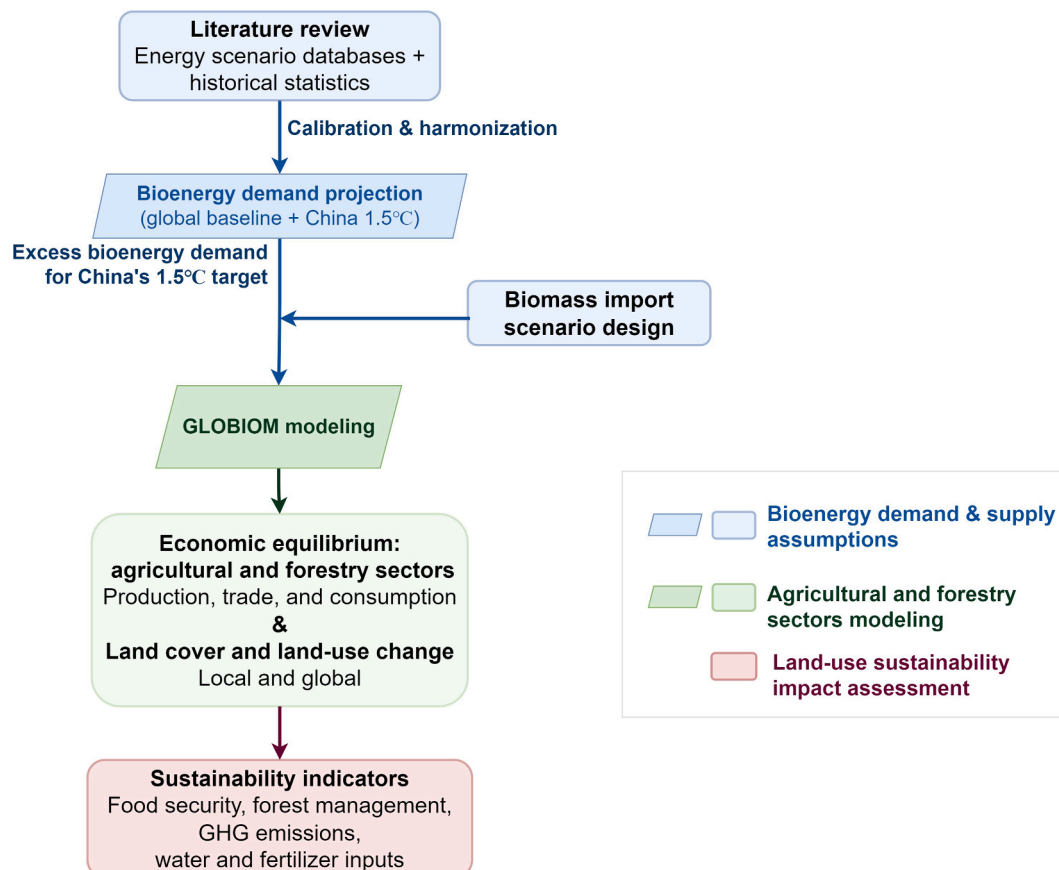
Literature review
Energy scenario databases + historical statistics

Calibration & harmonization

Bioenergy demand projection
(global baseline + China 1.5℃)

Excess bioenergy demand for China's 1.5℃ target

Biomass import scenario design

GLOBIOM modeling

Economic equilibrium: agricultural and forestry sectors
Production, trade, and consumption
&
Land cover and land-use change
Local and global

Sustainability indicators
Food security, forest management, GHG emissions, water and fertilizer inputs

Bioenergy demand & supply assumptions

Agricultural and forestry sectors modeling

Land-use sustainability impact assessment